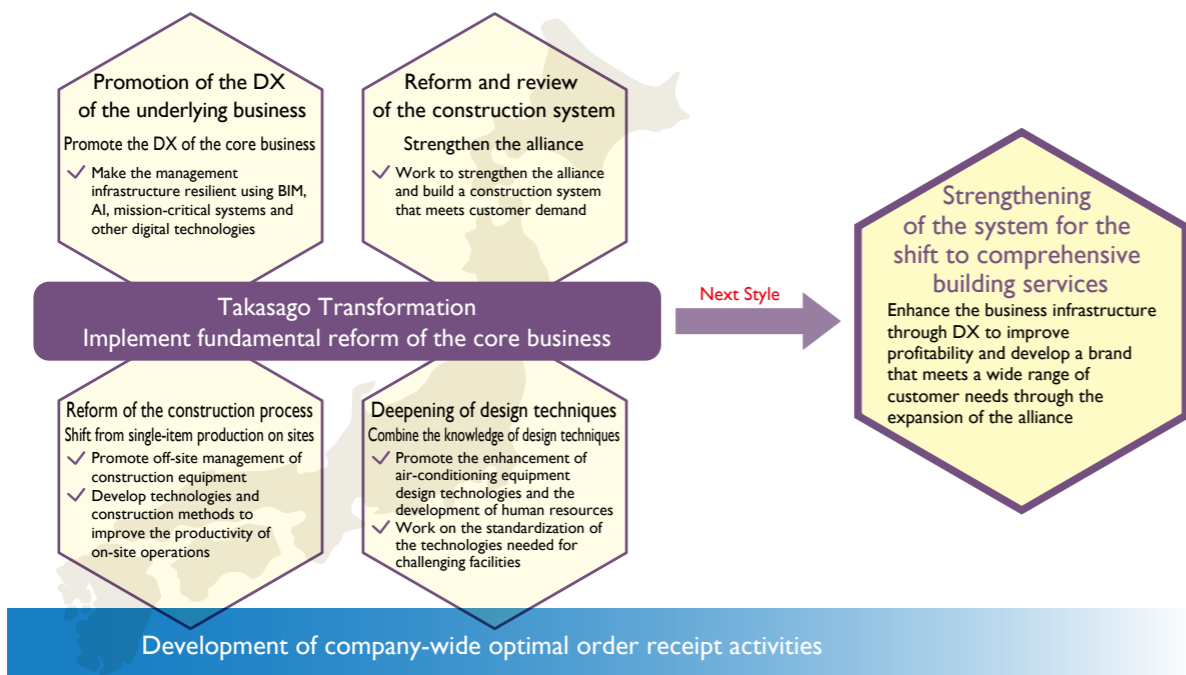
Promotion of the DX of the underlying business

Promote the DX of the core business

Make the management infrastructure resilient using BIM, AI, mission-critical systems and other digital technologies

Reform and review of the construction system

Strengthen the alliance

Work to strengthen the alliance and build a construction system that meets customer demand

Takasago Transformation
Implement fundamental reform of the core business

Next Style

Strengthening of the system for the shift to comprehensive building services

Enhance the business infrastructure through DX to improve profitability and develop a brand that meets a wide range of customer needs through the expansion of the alliance

Reform of the construction process

Shift from single-item production on sites

Promote off-site management of construction equipment

Develop technologies and construction methods to improve the productivity of on-site operations

Deepening of design techniques

Combine the knowledge of design techniques

Promote the enhancement of air-conditioning equipment design technologies and the development of human resources

Work on the standardization of the technologies needed for challenging facilities

Development of company-wide optimal order receipt activities